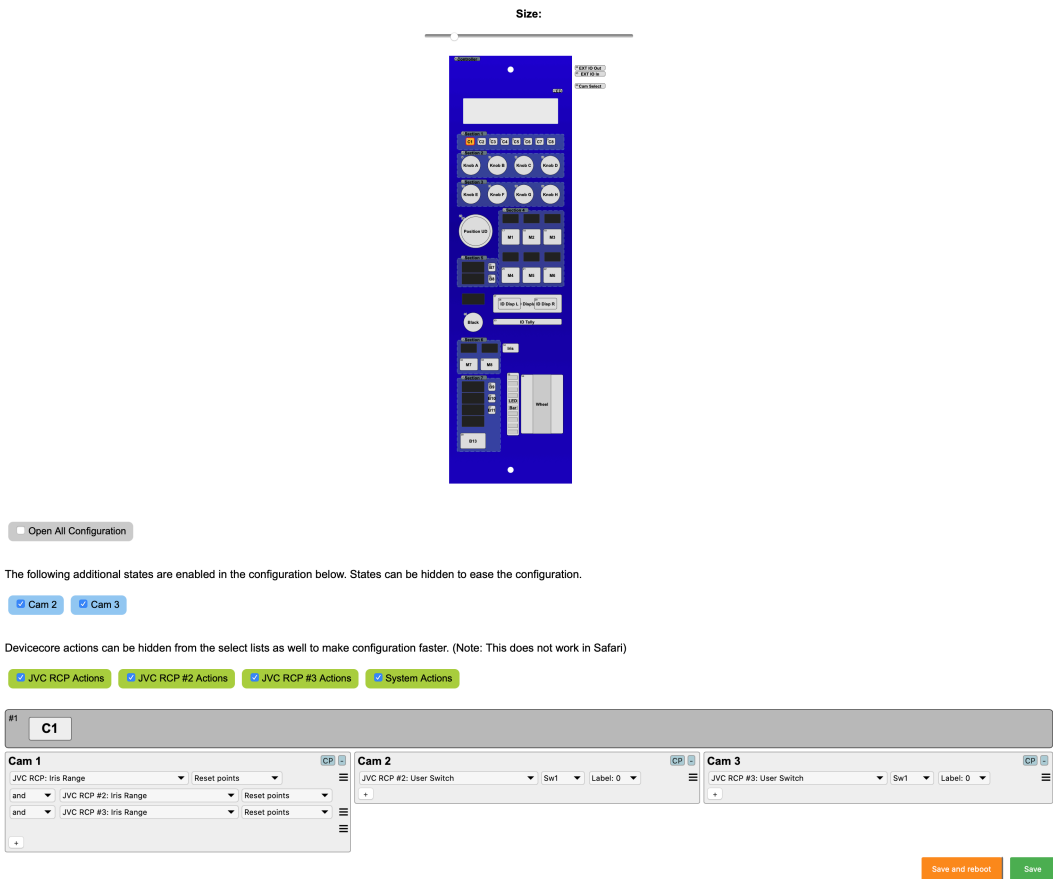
Size:

EXT IO Out
EXT IO In
Cam Select

Section 1
C1 C2 C3 C4 C5 C6 C7 C8
Section 2
Knob A Knob B Knob C Knob D
Section 3
Knob E Knob F Knob G Knob H
Section 4
Position UD
M1 M2 M3
M4 M5 M6
Section 5
D1 D4
IO Disp L IO Disp R
Black
IO Tally
Section 6
Iris
M7 M8
Section 7
LED Bar
Wheel
D13

Open All Configuration

The following additional states are enabled in the configuration below. States can be hidden to ease the configuration.

Cam 2 Cam 3

Devicecore actions can be hidden from the select lists as well to make configuration faster. (Note: This does not work in Safari)

JVC RCP Actions JVC RCP #2 Actions JVC RCP #3 Actions System Actions

#1
C1

Cam 1 CP -
JVC RCP: Iris Range Reset points
and JVC RCP #2: Iris Range Reset points
and JVC RCP #3: Iris Range Reset points
+

Cam 2 CP -
JVC RCP #2: User Switch Sw1 Label: 0
+

Cam 3 CP -
JVC RCP #3: User Switch Sw1 Label: 0
+

Save and reboot Save